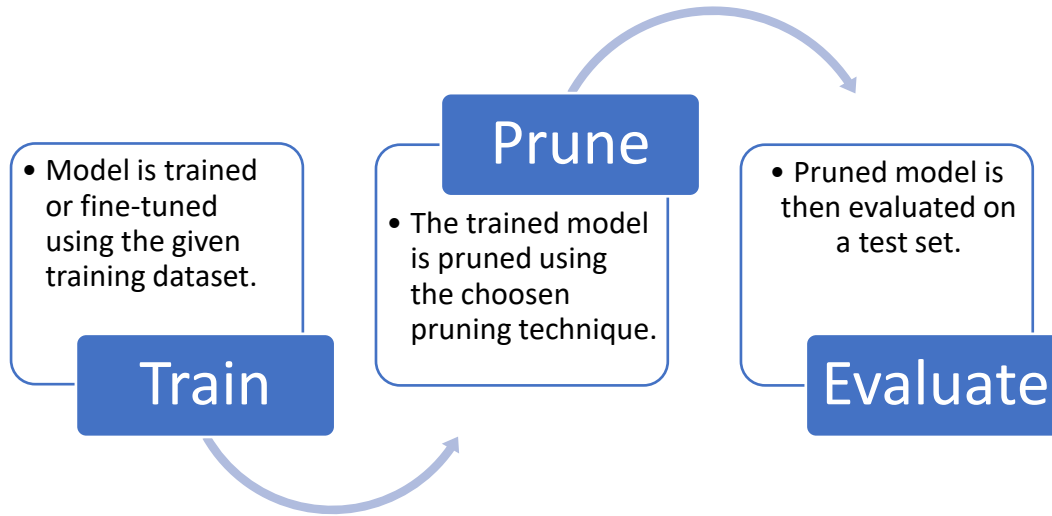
• Model is trained or fine-tuned using the given training dataset.

Train

Prune

• The trained model is pruned using the choosen pruning technique.

• Pruned model is then evaluated on a test set.

Evaluate